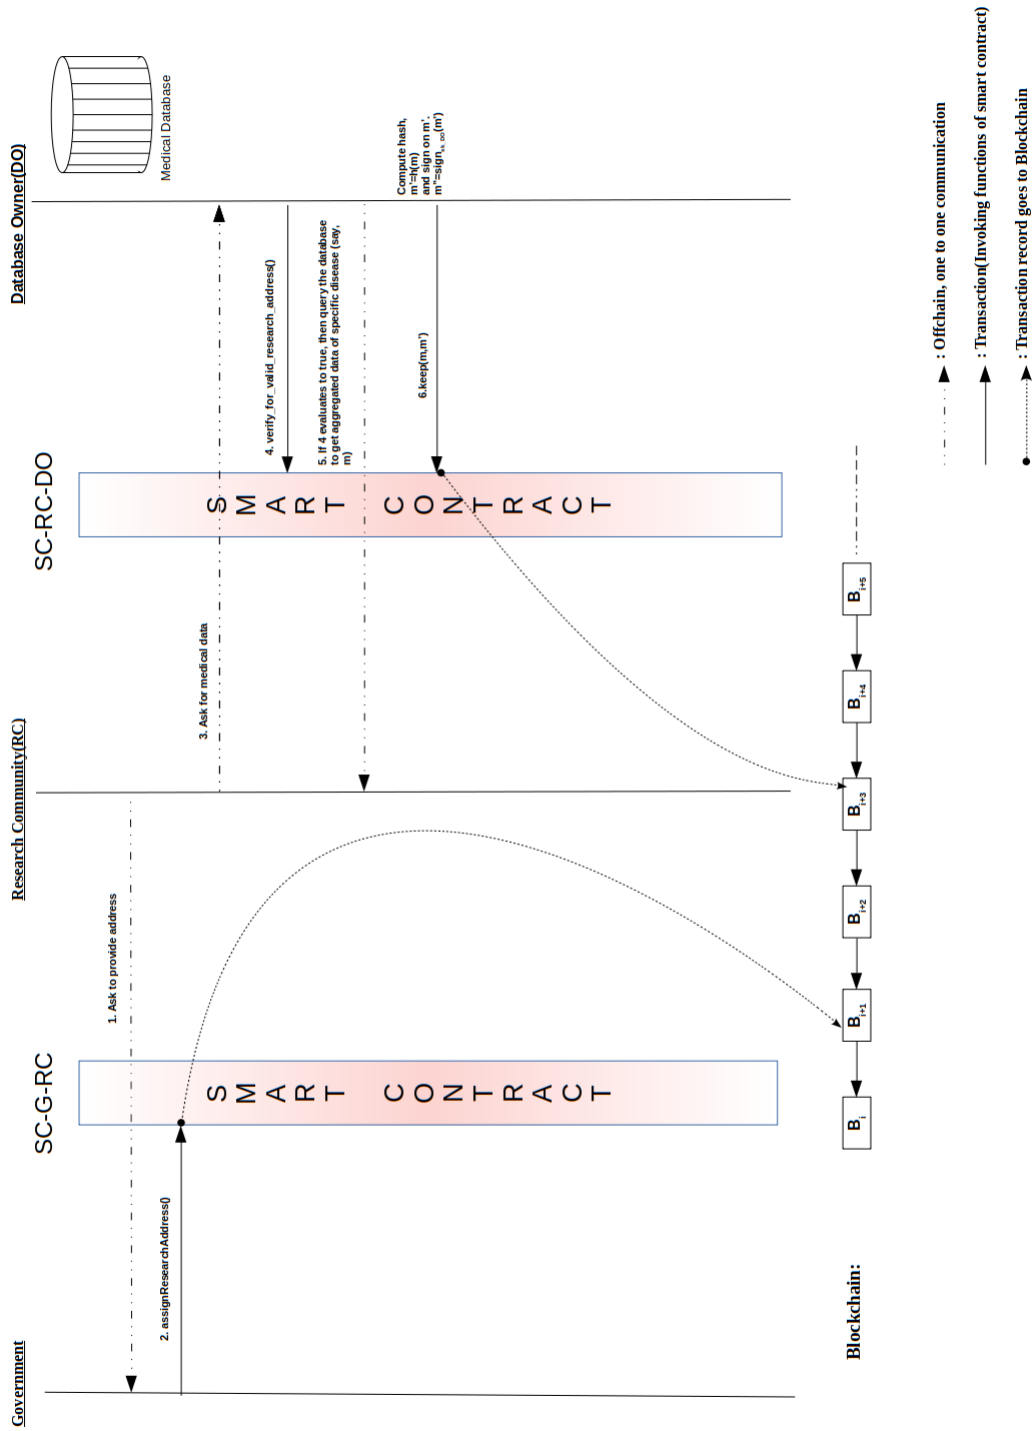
Database Owner(DO)

Medical Database

Compute hash, m'=h(m) and sign on m', m''=sign$_{sk\_DO}$(m')

SC-RC-DO

S M A R T C O N T R A C T

4. verify_for_valid_research_address()

5. If 4 evaluates to true, then query the database to get aggregated data of specific disease (say, m)

6.keep(m,m')

3. Ask for medical data

Research Community(RC)

1. Ask to provide address

SC-G-RC

S M A R T C O N T R A C T

2. assignResearchAddress()

Government

Blockchain:

$B_i$

$B_{i+1}$

$B_{i+2}$

$B_{i+3}$

$B_{i+4}$

$B_{i+5}$

: Offchain, one to one communication

: Transaction(Invoking functions of smart contract)

: Transaction record goes to Blockchain